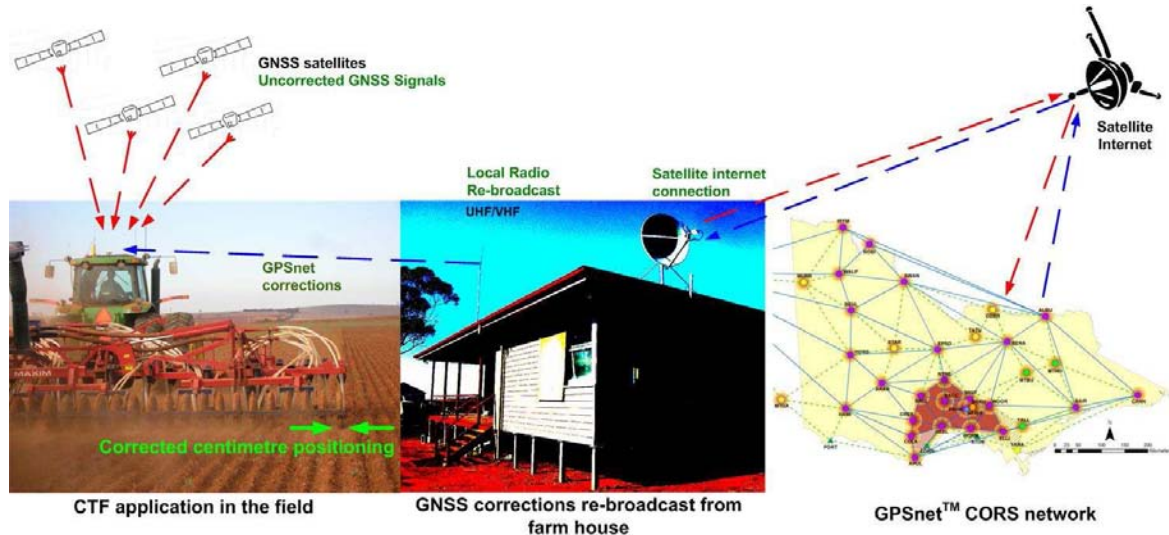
GNSS satellites
Uncorrected GNSS Signals

Satellite Internet

Local Radio Re-broadcast
UHF/VHF

Satellite internet connection

GPSnet corrections

MAXIM

Corrected centimetre positioning

CTF application in the field

GNSS corrections re-broadcast from farm house

GPSnet$^{TM}$ CORS network